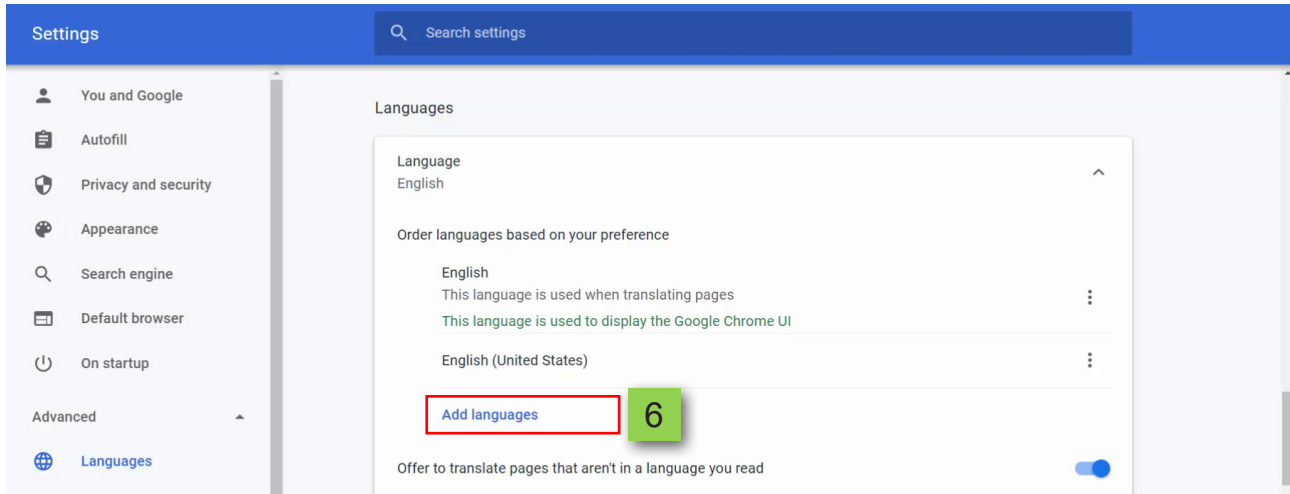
Settings

Search settings

You and Google
Autofill
Privacy and security
Appearance
Search engine
Default browser
On startup

Advanced

Languages

Languages

Language
English

Order languages based on your preference

English
This language is used when translating pages
This language is used to display the Google Chrome UI

English (United States)

Add languages

6

Offer to translate pages that aren't in a language you read